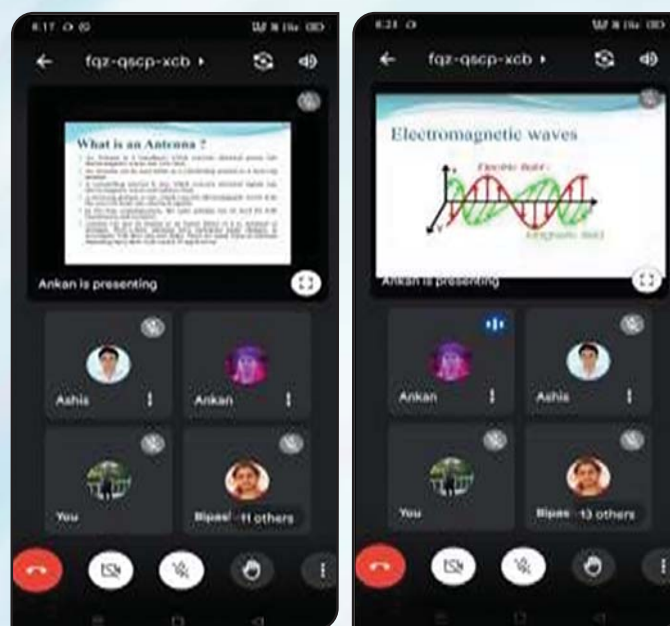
8:17 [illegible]

fqz-qscp-xcb ▸

What is an Antenna ?

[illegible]

Ankan is presenting

Ashis

Ankan

You

Bipasi +11 others

8:21 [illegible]

fqz-qscp-xcb ▸

Electromagnetic waves

Electric field

Magnetic field

Ankan is presenting

Ankan

Ashis

You

Bipas +13 others